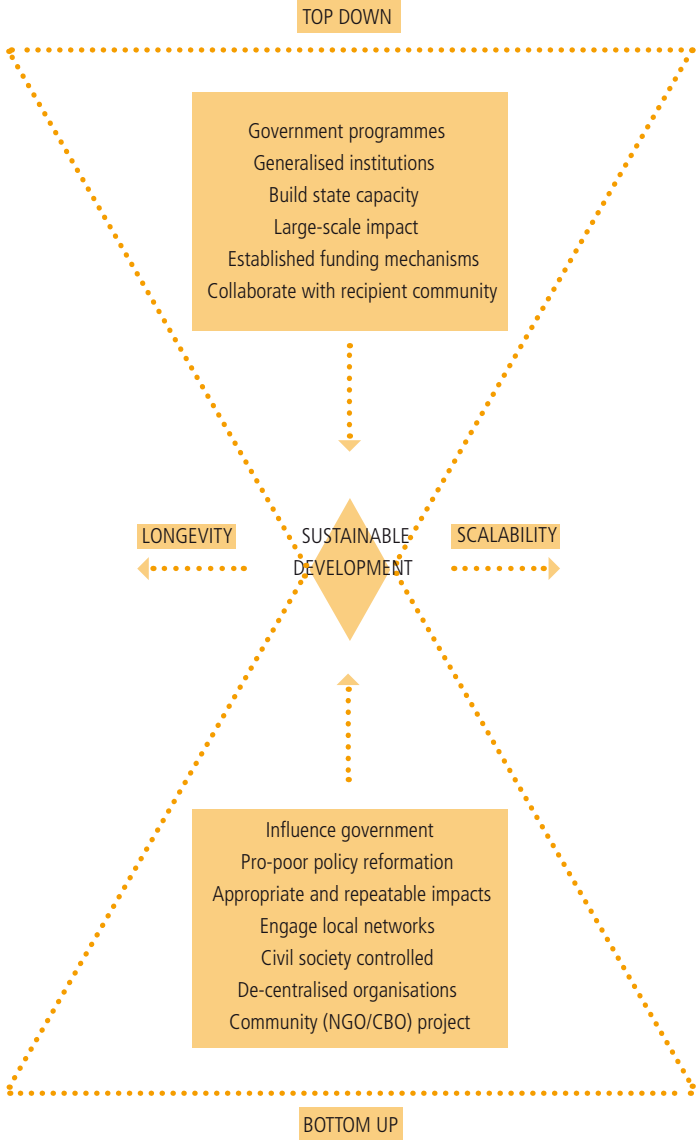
TOP DOWN

Government programmes
Generalised institutions
Build state capacity
Large-scale impact
Established funding mechanisms
Collaborate with recipient community

LONGEVITY

SUSTAINABLE DEVELOPMENT

SCALABILITY

Influence government
Pro-poor policy reformation
Appropriate and repeatable impacts
Engage local networks
Civil society controlled
De-centralised organisations
Community (NGO/CBO) project

BOTTOM UP